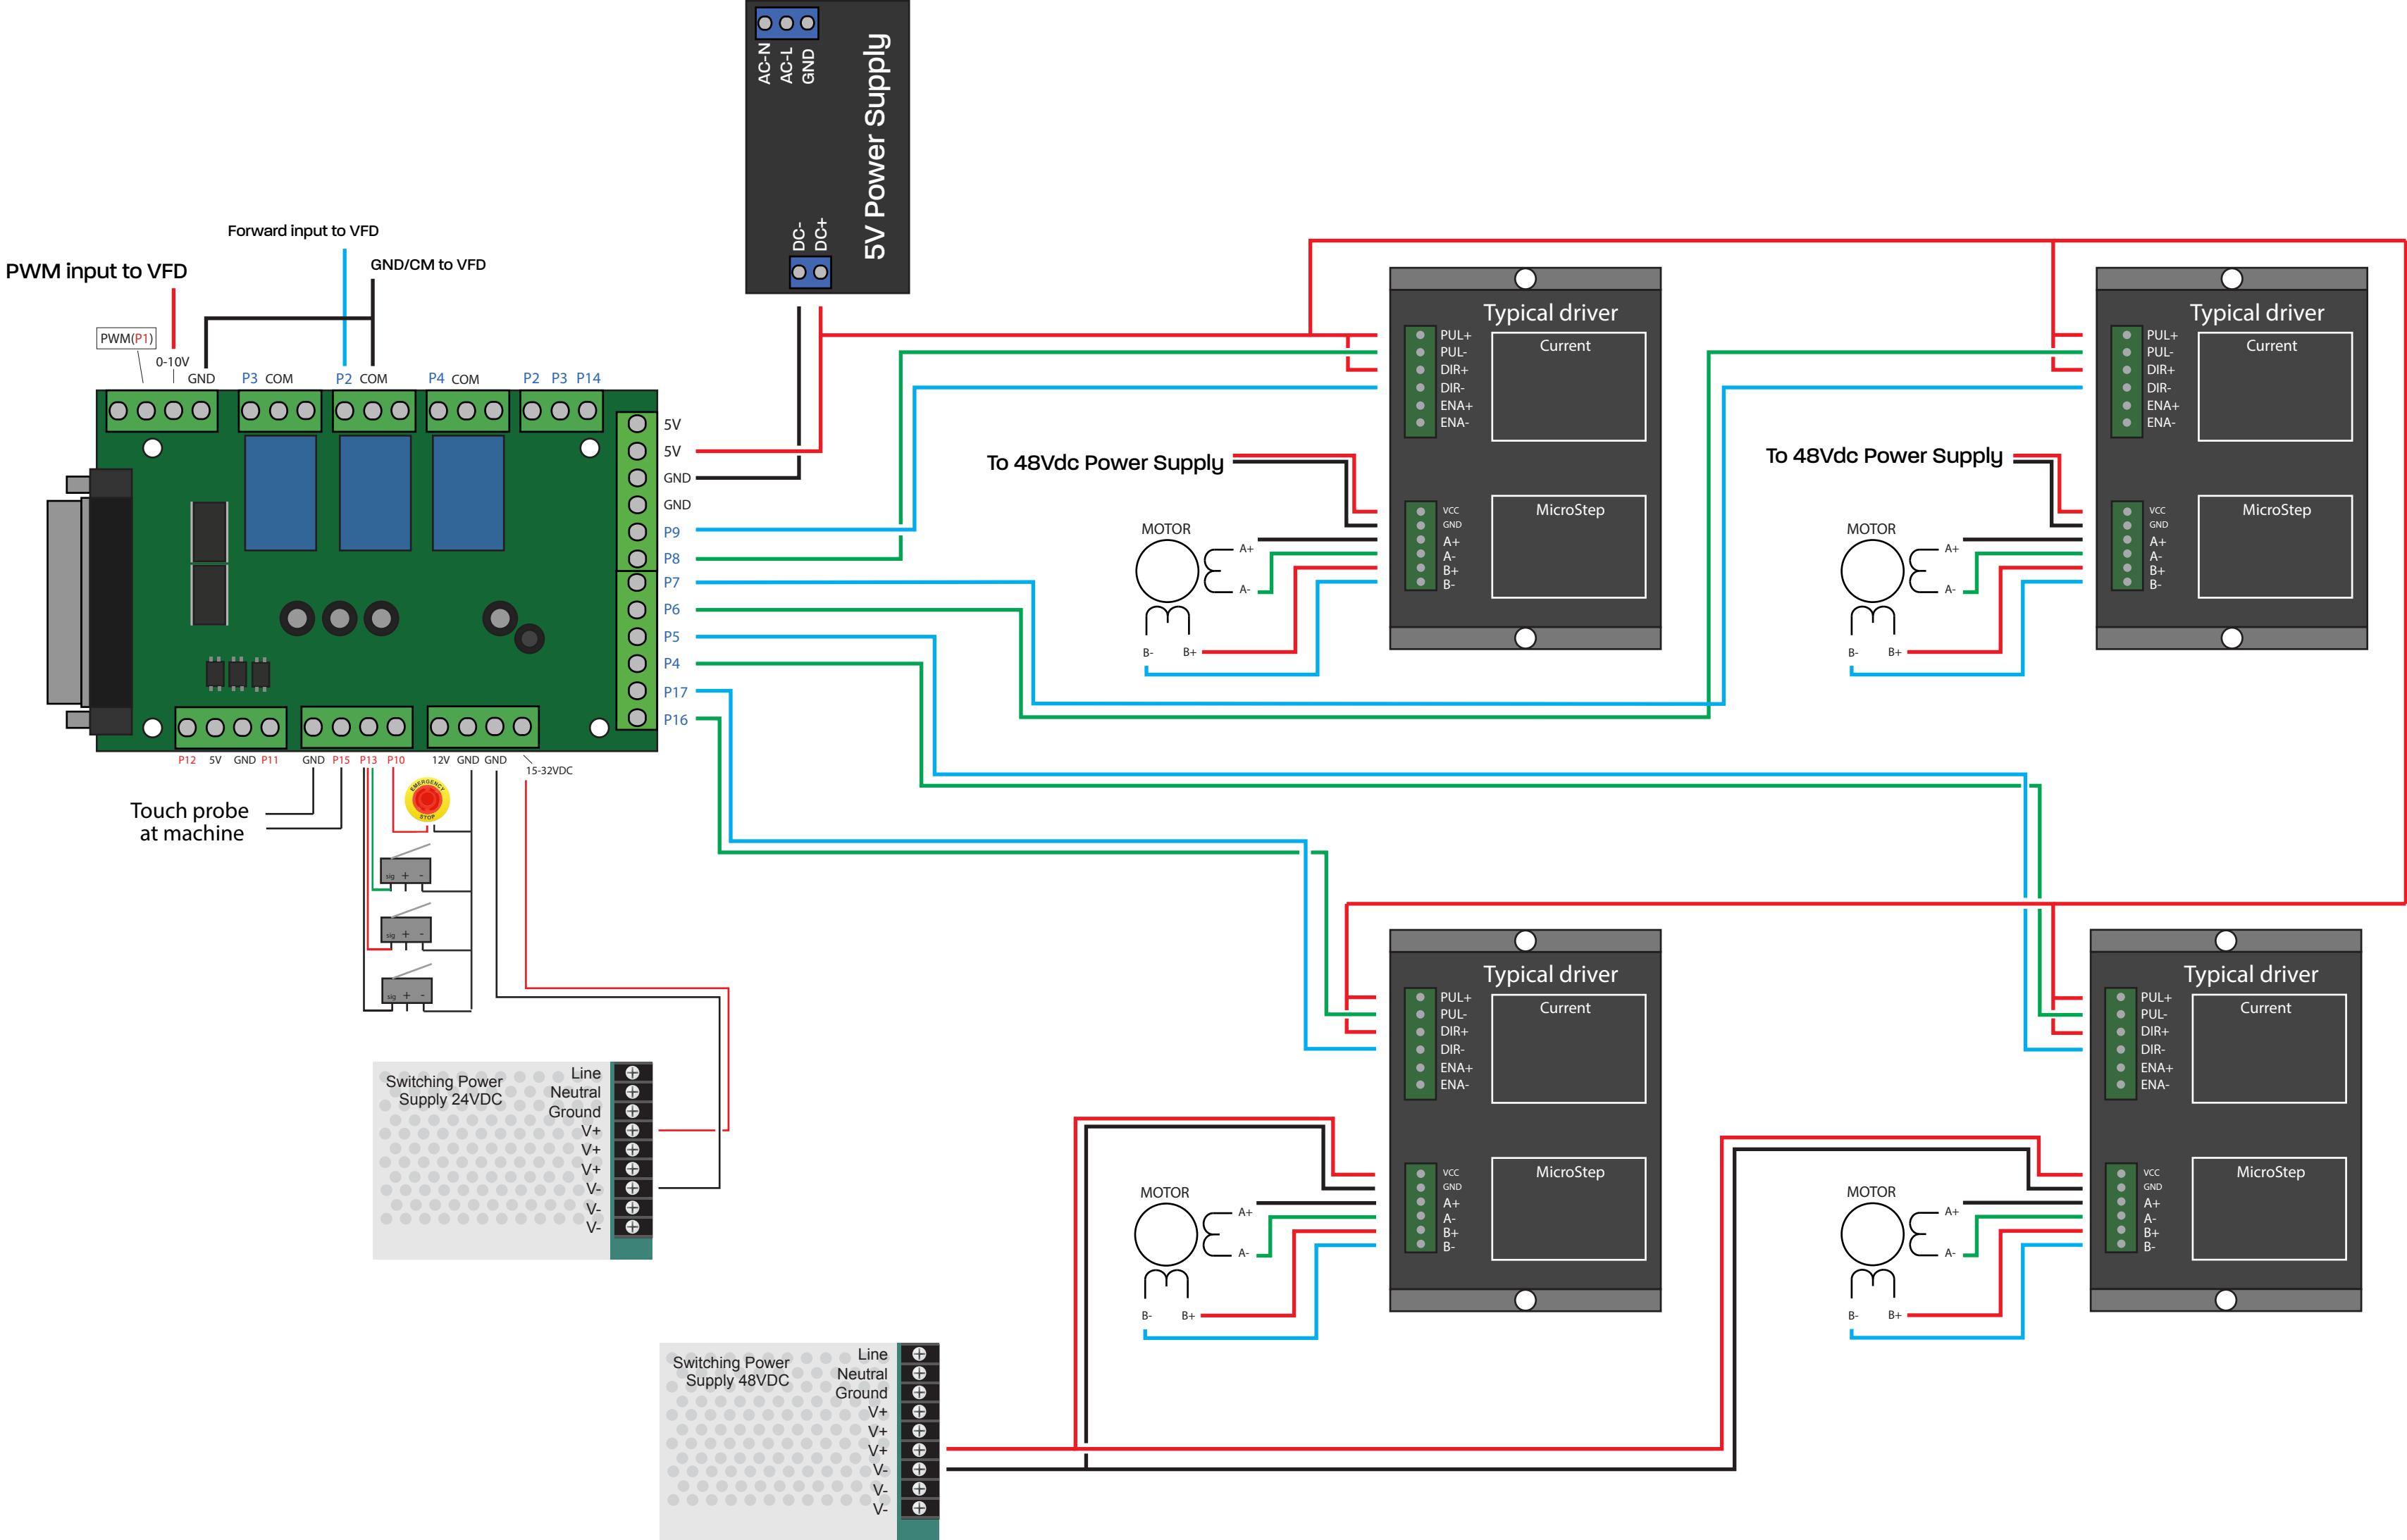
AC-N
AC-L
GND
DC-
DC+
5V Power Supply

Forward input to VFD
PWM input to VFD
GND/CM to VFD

PWM(P1)
0-10V
GND
P3 COM
P2 COM
P4 COM
P2 P3 P14

5V
5V
GND
GND
P9
P8
P7
P6
P5
P4
P17
P16

P12 5V GND P11
GND P15 P13 P10
12V GND GND
15-32VDC

Touch probe
at machine

EMERGENCY STOP

sig + -
sig + -
sig + -

Switching Power
Supply 24VDC
Line
Neutral
Ground
V+
V+
V+
V-
V-
V-

Typical driver
PUL+
PUL-
DIR+
DIR-
ENA+
ENA-
Current
VCC
GND
A+
A-
B+
B-
MicroStep

To 48Vdc Power Supply
MOTOR
A+
A-
B-
B+

Typical driver
PUL+
PUL-
DIR+
DIR-
ENA+
ENA-
Current
VCC
GND
A+
A-
B+
B-
MicroStep

To 48Vdc Power Supply
MOTOR
A+
A-
B-
B+

Typical driver
PUL+
PUL-
DIR+
DIR-
ENA+
ENA-
Current
VCC
GND
A+
A-
B+
B-
MicroStep

MOTOR
A+
A-
B-
B+

Typical driver
PUL+
PUL-
DIR+
DIR-
ENA+
ENA-
Current
VCC
GND
A+
A-
B+
B-
MicroStep

MOTOR
A+
A-
B-
B+

Switching Power
Supply 48VDC
Line
Neutral
Ground
V+
V+
V+
V-
V-
V-